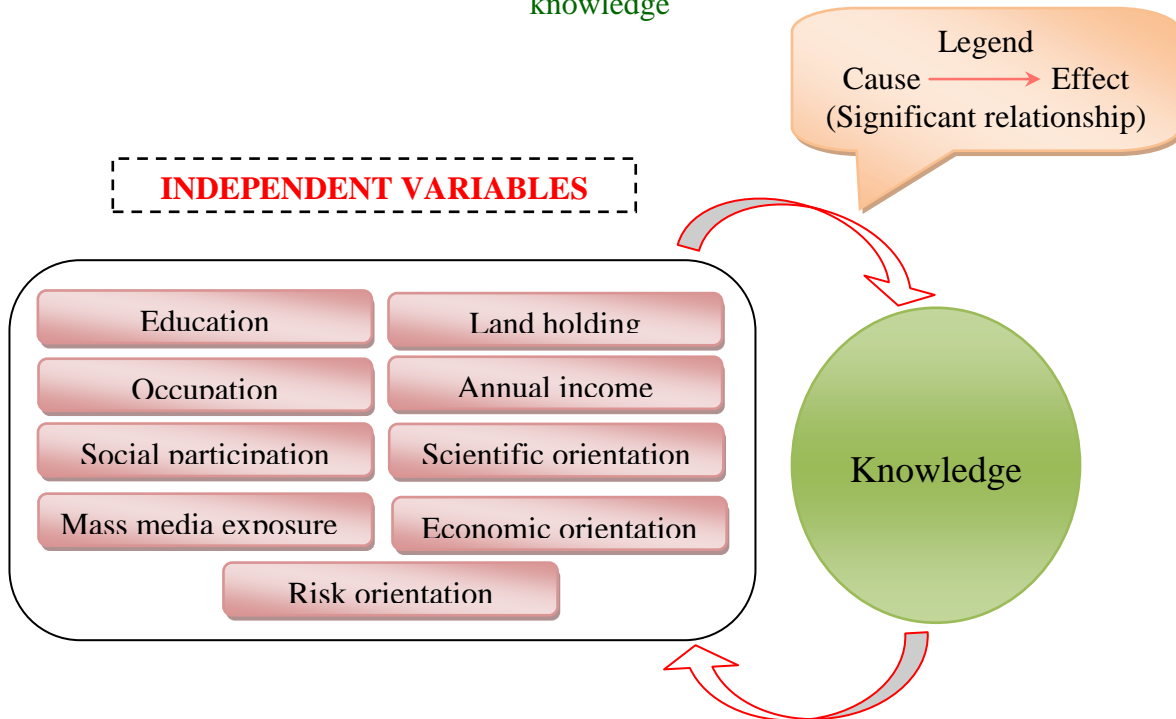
knowledge

Legend
Cause → Effect
(Significant relationship)

INDEPENDENT VARIABLES

Education

Land holding

Occupation

Annual income

Social participation

Scientific orientation

Mass media exposure

Economic orientation

Risk orientation

Knowledge